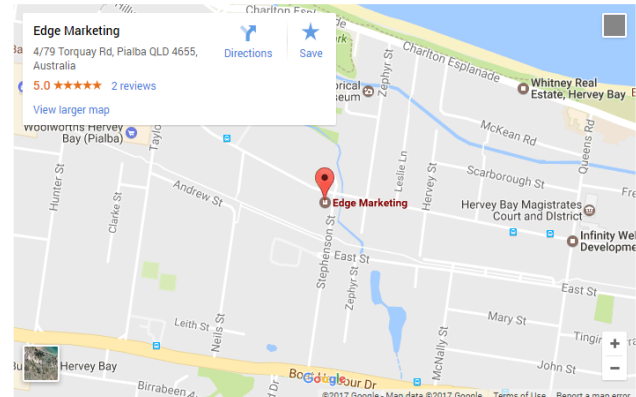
Edge Marketing
4/79 Torquay Rd, Pialba QLD 4655, Australia
5.0 ★★★★★ 2 reviews
View larger map
Directions
Save

Charlton Esp
Charlton Esplanade
Whitney Real Estate, Hervey Bay
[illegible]torical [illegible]seum
Zephyr St
McKean Rd
Woolworths Hervey Bay (Pialba)
Taylo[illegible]
Leslie Ln
Queens Rd
Scarborough St
Hunter St
Andrew St
Edge Marketing
Hervey Bay Magistrates Court and District
Clarke St
Hervey St
Infinity Wel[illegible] Develop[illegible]
Stephenson St
East St
Zephyr St
East St
Leith St
Neils St
Mary St
Tingir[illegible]
McNally St
Hervey Bay
John St
Birrabeen A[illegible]
Bo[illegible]our Dr
Google
©2017 Google - Map data ©2017 Google Terms of Use Report a map error